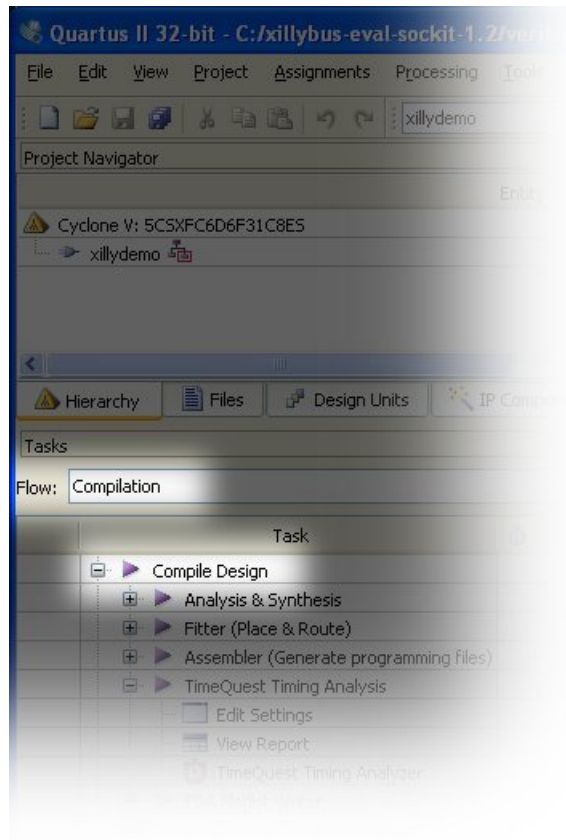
Quartus II 32-bit - C:/xillybus-eval-sockit-1.2/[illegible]

File Edit View Project Assignments Processing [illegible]

xillydemo

Project Navigator

Entity

Cyclone V: 5CSXFC6D6F31C8ES

xillydemo

Hierarchy Files Design Units IP Comp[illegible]

Tasks

Flow: Compilation

Task

Compile Design

Analysis & Synthesis

Fitter (Place & Route)

Assembler (Generate programming files)

TimeQuest Timing Analysis

Edit Settings

View Report

TimeQuest Timing Analyzer

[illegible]